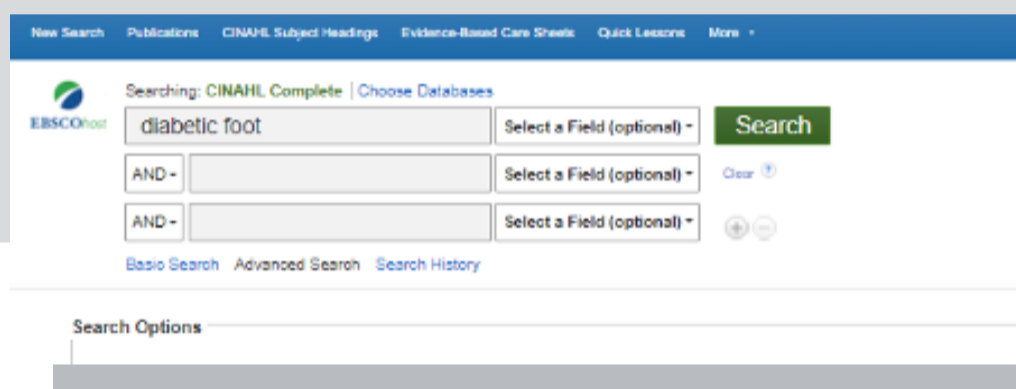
New Search Publications CINAHL Subject Headings Evidence-Based Care Sheets Quick Lessons More ▾

EBSCOhost

Searching: CINAHL Complete | Choose Databases

diabetic foot | Select a Field (optional) ▾ | Search

AND ▾ | Select a Field (optional) ▾ | Clear ?

AND ▾ | Select a Field (optional) ▾

Basic Search Advanced Search Search History

Search Options